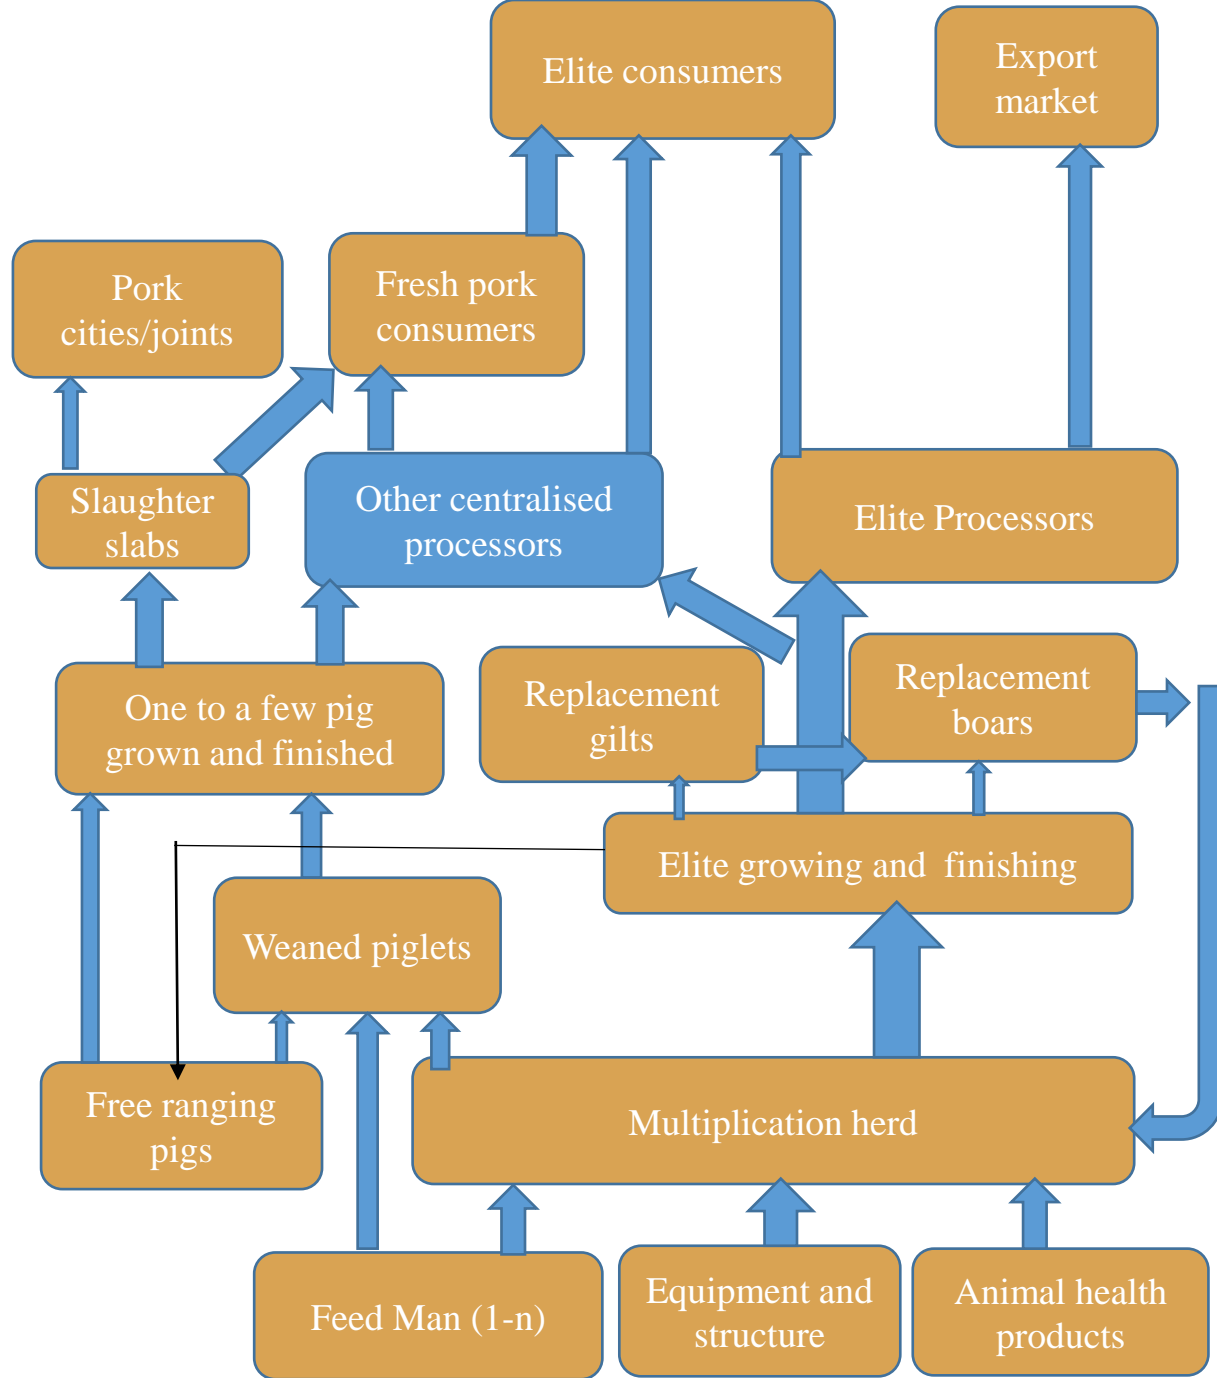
Elite consumers

Export market

Pork cities/joints

Fresh pork consumers

Slaughter slabs

Other centralised processors

Elite Processors

One to a few pig grown and finished

Replacement gilts

Replacement boars

Elite growing and finishing

Weaned piglets

Free ranging pigs

Multiplication herd

Feed Man (1-n)

Equipment and structure

Animal health products